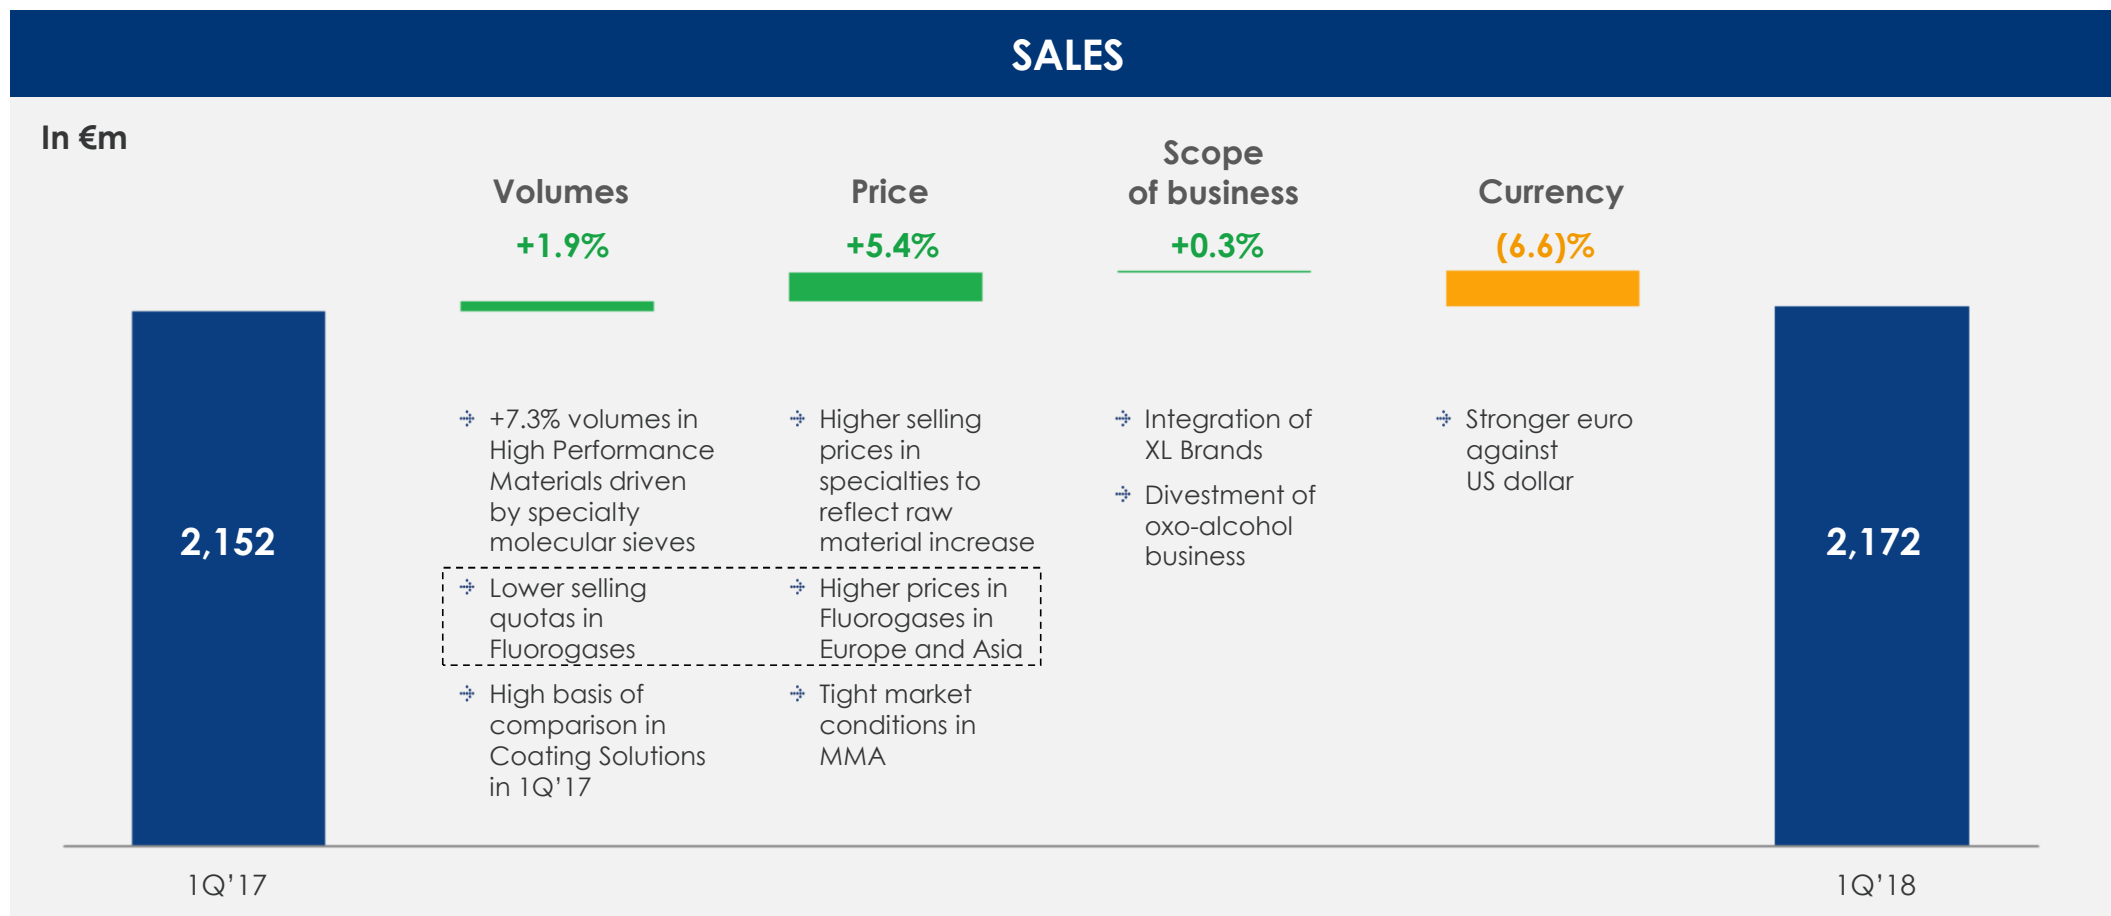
SALES

In €m

Volumes
+1.9%

Price
+5.4%

Scope of business
+0.3%

Currency
(6.6)%

2,152

+7.3% volumes in High Performance Materials driven by specialty molecular sieves

Lower selling quotas in Fluorogases

High basis of comparison in Coating Solutions in 1Q'17

Higher selling prices in specialties to reflect raw material increase

Higher prices in Fluorogases in Europe and Asia

Tight market conditions in MMA

Integration of XL Brands

Divestment of oxo-alcohol business

Stronger euro against US dollar

2,172

1Q'17

1Q'18